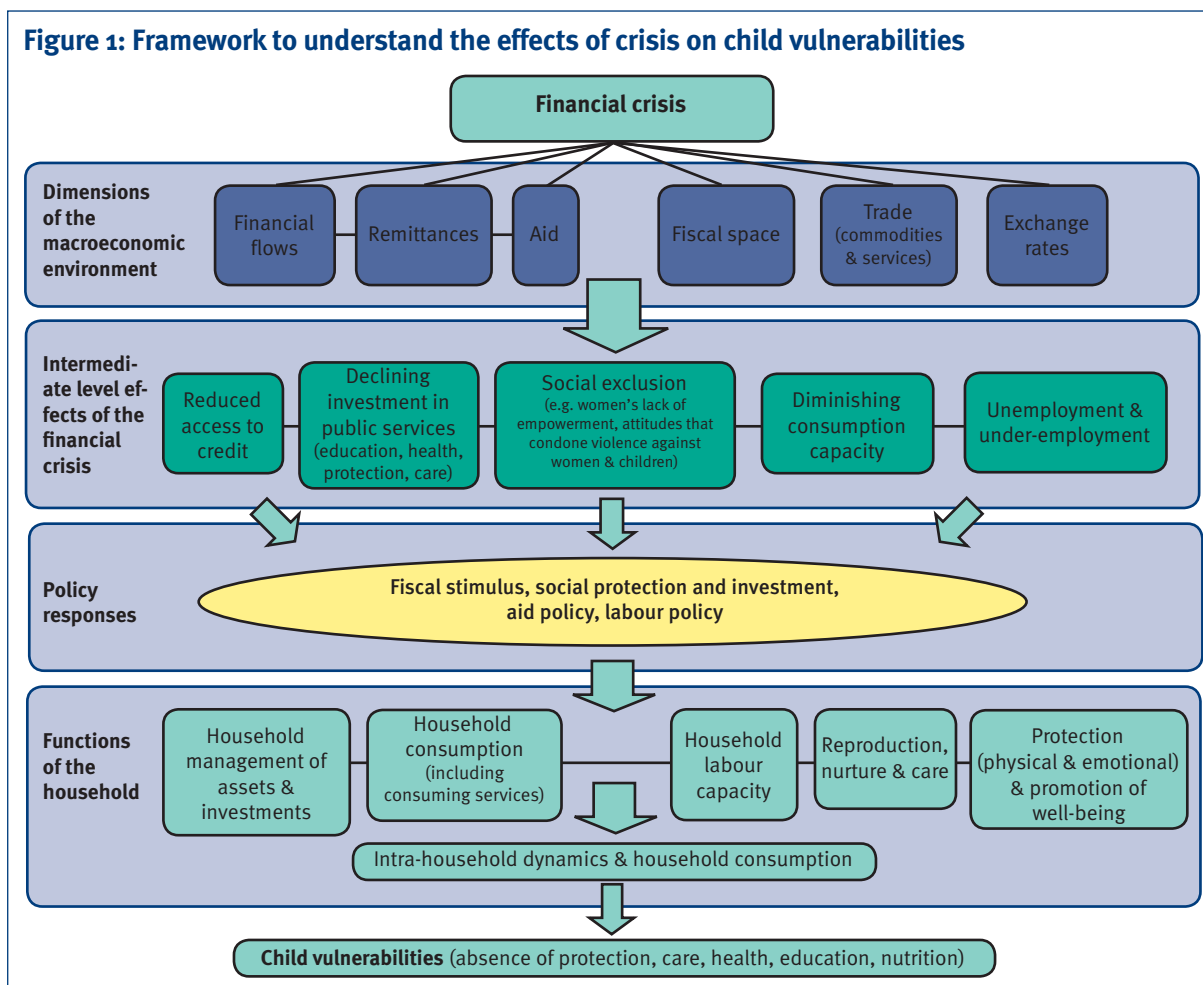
Figure 1: Framework to understand the effects of crisis on child vulnerabilities

Financial crisis

Dimensions of the macroeconomic environment

Financial flows

Remittances

Aid

Fiscal space

Trade (commodities & services)

Exchange rates

Intermediate level effects of the financial crisis

Reduced access to credit

Declining investment in public services (education, health, protection, care)

Social exclusion (e.g. women's lack of empowerment, attitudes that condone violence against women & children)

Diminishing consumption capacity

Unemployment & under-employment

Policy responses

Fiscal stimulus, social protection and investment, aid policy, labour policy

Functions of the household

Household management of assets & investments

Household consumption (including consuming services)

Household labour capacity

Reproduction, nurture & care

Protection (physical & emotional) & promotion of well-being

Intra-household dynamics & household consumption

Child vulnerabilities (absence of protection, care, health, education, nutrition)